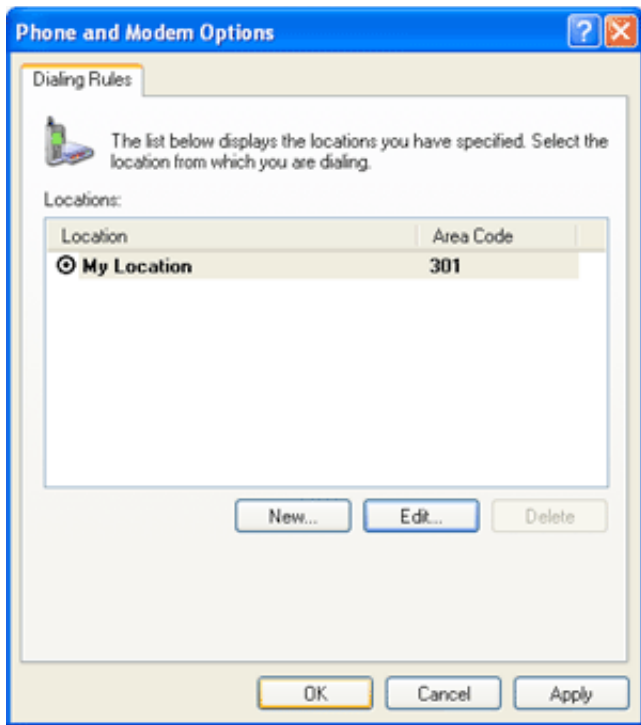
Phone and Modem Options

Dialing Rules

The list below displays the locations you have specified. Select the location from which you are dialing.

Locations:

| Location | Area Code |
|---|---|
| My Location | 301 |

New...

Edit...

Delete

OK

Cancel

Apply